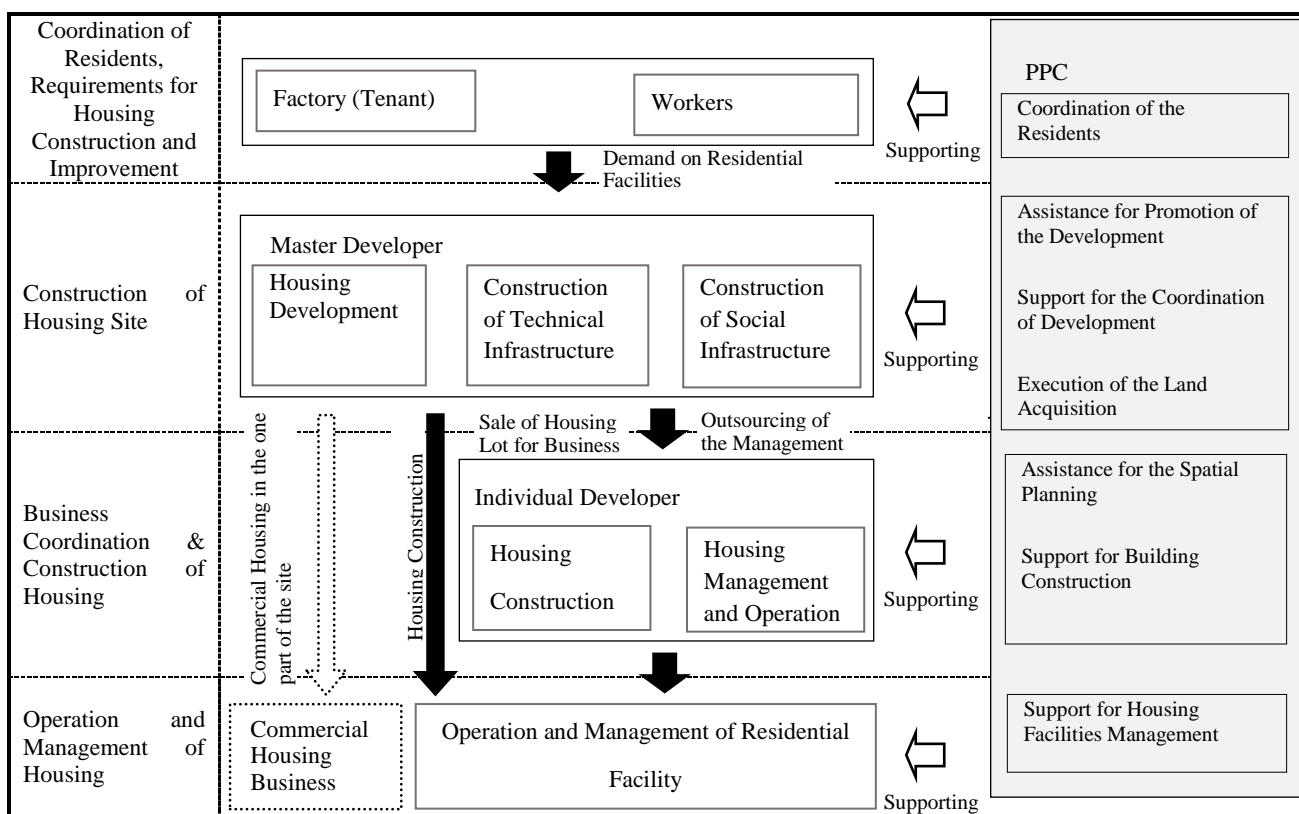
Coordination of Residents, Requirements for Housing Construction and Improvement

Factory (Tenant)

Workers

Supporting

PPC

Coordination of the Residents

Demand on Residential Facilities

Construction of Housing Site

Master Developer

Housing Development

Construction of Technical Infrastructure

Construction of Social Infrastructure

Supporting

Assistance for Promotion of the Development

Support for the Coordination of Development

Execution of the Land Acquisition

Commercial Housing in the one part of the site

Housing Construction

Sale of Housing Lot for Business

Outsourcing of the Management

Business Coordination & Construction of Housing

Individual Developer

Housing Construction

Housing Management and Operation

Supporting

Assistance for the Spatial Planning

Support for Building Construction

Operation and Management of Housing

Commercial Housing Business

Operation and Management of Residential Facility

Supporting

Support for Housing Facilities Management